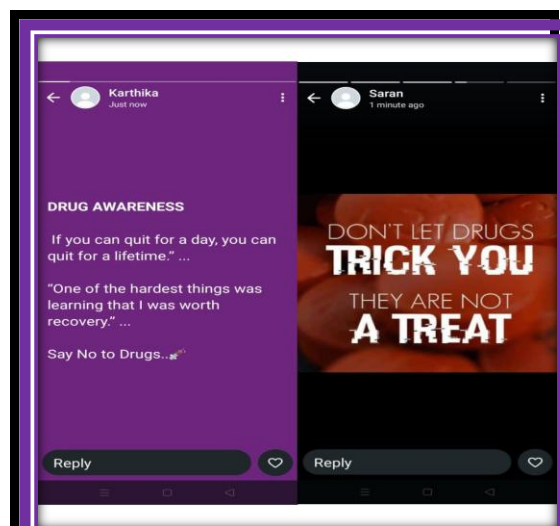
Karthika
Just now

DRUG AWARENESS

If you can quit for a day, you can quit for a lifetime." ...

"One of the hardest things was learning that I was worth recovery." ...

Say No to Drugs..

Reply

Saran
1 minute ago

DON'T LET DRUGS
TRICK YOU
THEY ARE NOT
A TREAT

Reply